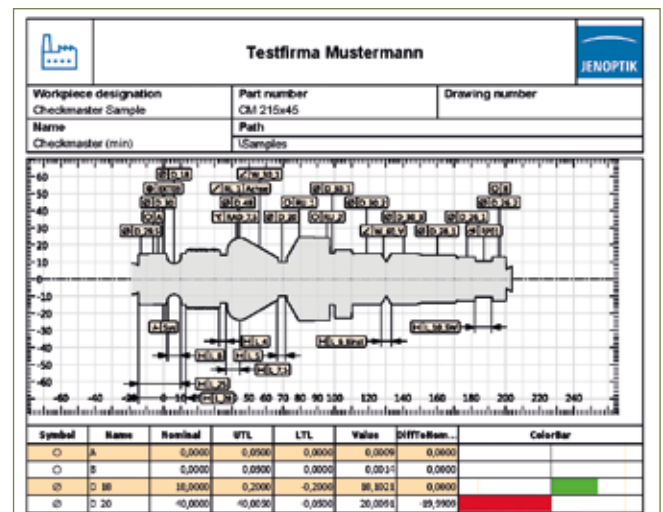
Testfirma Mustermann

JENOPTIK

| Workpiece designation | Part number | Drawing number |
|---|---|---|
| Checkmaster Sample | CM 215x45 | |
| Name | Path | |
| Checkmaster (min) | \Samples | |

60
50
40
30
20
10
0
-10
-20
-30
-40
-50
-60

-60 -40 -20 0 20 40 50 60 70 80 90 100 120 140 160 180 200 220 240

| Symbol | Name | Nominal | UTL | LTL | Value | DiffToNom... | ColorBar |
|---|---|---|---|---|---|---|---|
| ○ | A | 0,0000 | 0,0500 | 0,0000 | 0,0009 | 0,0000 | |
| ○ | B | 0,0000 | 0,0500 | 0,0000 | 0,0019 | 0,0000 | |
| Ø | D 18 | 18,0000 | 0,2000 | -0,2000 | 18,1021 | 0,0000 | |
| Ø | D 20 | 40,0000 | 40,0050 | -0,0500 | 20,0091 | -19,9909 | |